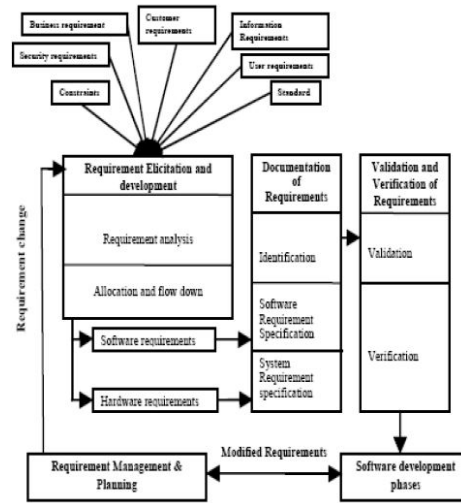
Business requirement

Customer requirements

Information Requirements

Security requirements

User requirements

Constraints

Standard

Requirement Elicitation and development

Requirement analysis

Allocation and flow down

Documentation of Requirements

Identification

Software Requirement Specification

System Requirement specification

Validation and Verification of Requirements

Validation

Verification

Requirement change

Software requirements

Hardware requirements

Modified Requirements

Requirement Management & Planning

Software development phases